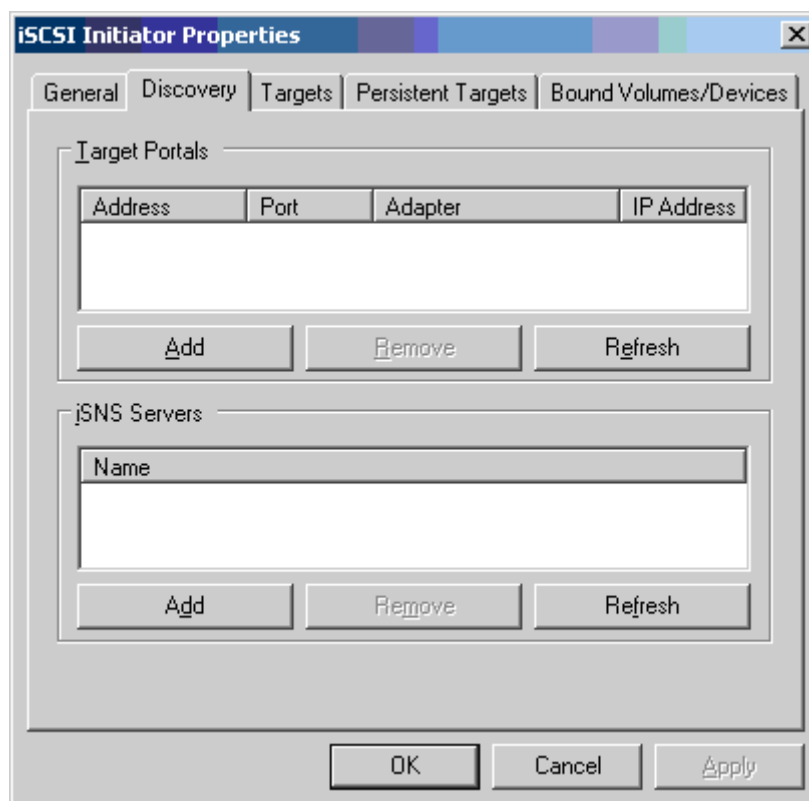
iSCSI Initiator Properties

General | Discovery | Targets | Persistent Targets | Bound Volumes/Devices

Target Portals

| Address | Port | Adapter | IP Address |
|---|---|---|---|

Add
Remove
Refresh

iSNS Servers

| Name |
|---|

Add
Remove
Refresh

OK
Cancel
Apply